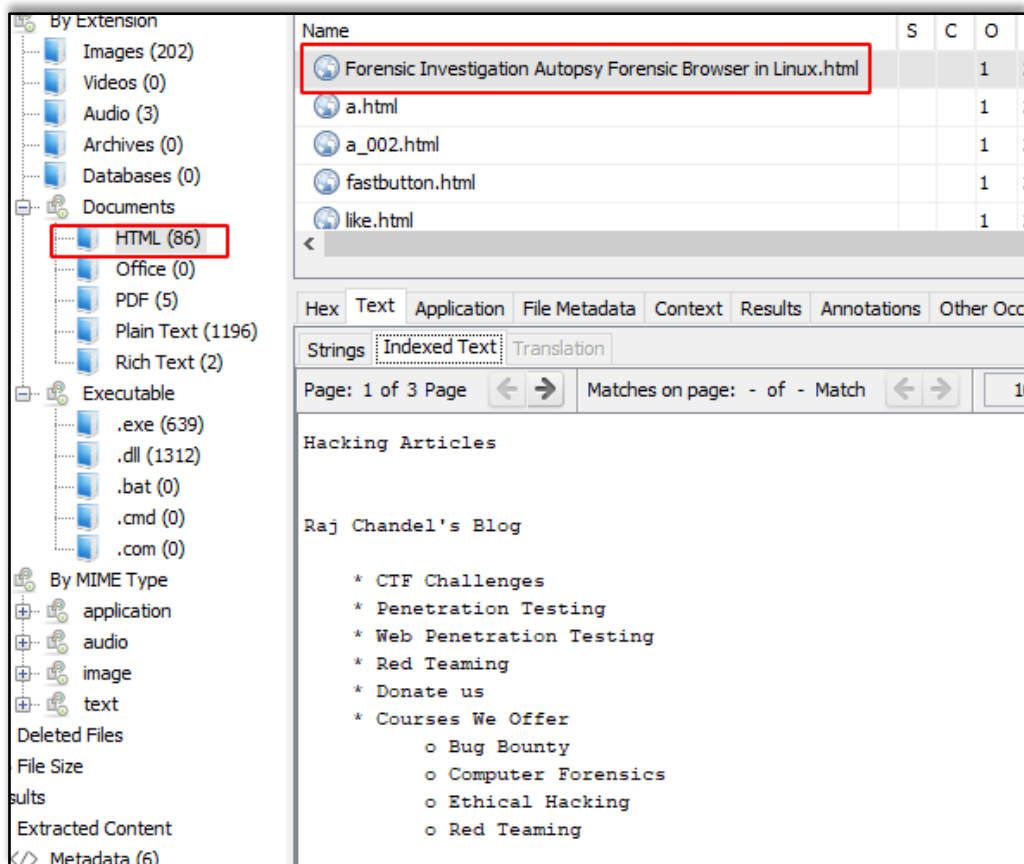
By Extension
Images (202)
Videos (0)
Audio (3)
Archives (0)
Databases (0)
Documents
HTML (86)
Office (0)
PDF (5)
Plain Text (1196)
Rich Text (2)
Executable
.exe (639)
.dll (1312)
.bat (0)
.cmd (0)
.com (0)
By MIME Type
application
audio
image
text
Deleted Files
File Size
sults
Extracted Content
Metadata (6)

| Name | S | C | O |
|---|---|---|---|
| Forensic Investigation Autopsy Forensic Browser in Linux.html | | | 1 |
| a.html | | | 1 |
| a_002.html | | | 1 |
| fastbutton.html | | | 1 |
| like.html | | | 1 |

Hex Text Application File Metadata Context Results Annotations Other Occ
Strings Indexed Text Translation
Page: 1 of 3 Page Matches on page: - of - Match

Hacking Articles

Raj Chandel's Blog

* CTF Challenges
* Penetration Testing
* Web Penetration Testing
* Red Teaming
* Donate us
* Courses We Offer
o Bug Bounty
o Computer Forensics
o Ethical Hacking
o Red Teaming